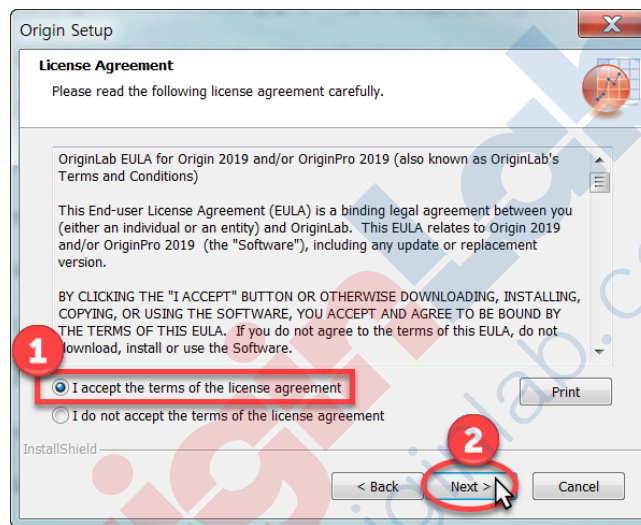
Origin Setup

License Agreement

Please read the following license agreement carefully.

OriginLab EULA for Origin 2019 and/or OriginPro 2019 (also known as OriginLab's Terms and Conditions)

This End-user License Agreement (EULA) is a binding legal agreement between you (either an individual or an entity) and OriginLab. This EULA relates to Origin 2019 and/or OriginPro 2019 (the "Software"), including any update or replacement version.

BY CLICKING THE "I ACCEPT" BUTTON OR OTHERWISE DOWNLOADING, INSTALLING, COPYING, OR USING THE SOFTWARE, YOU ACCEPT AND AGREE TO BE BOUND BY THE TERMS OF THIS EULA. If you do not agree to the terms of this EULA, do not download, install or use the Software.

1

I accept the terms of the license agreement

Print

I do not accept the terms of the license agreement

InstallShield

2

< Back

Next >

Cancel